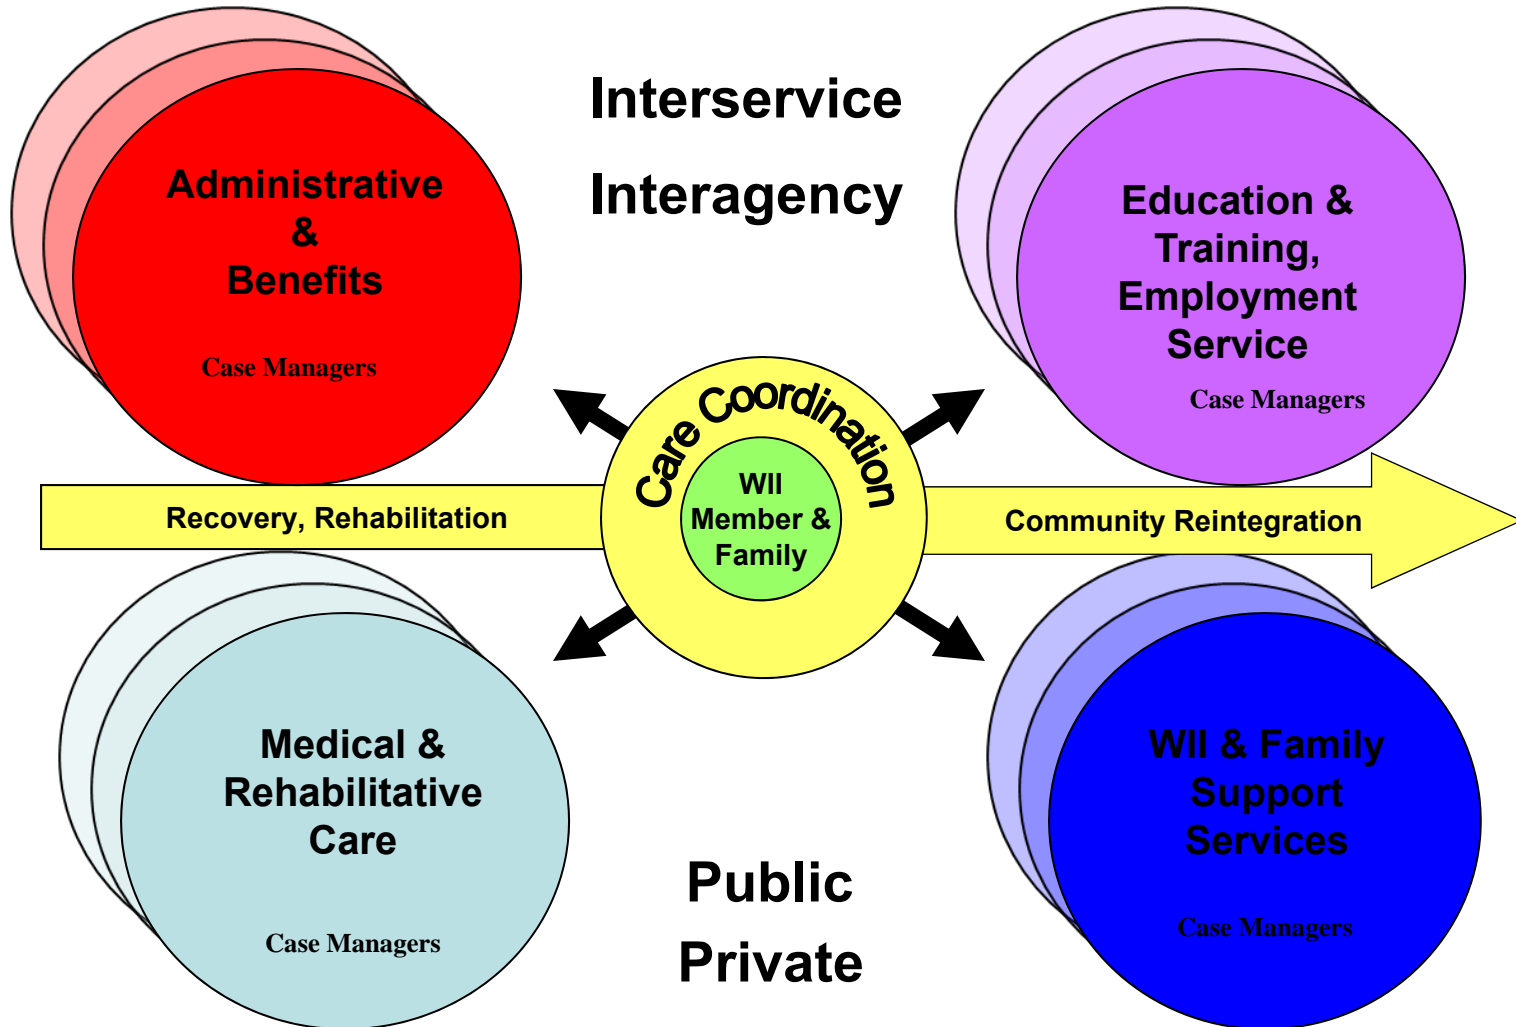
Interservice

Interagency

Administrative & Benefits

Case Managers

Education & Training, Employment Service

Case Managers

Care Coordination

WII Member & Family

Recovery, Rehabilitation

Community Reintegration

Medical & Rehabilitative Care

Case Managers

WII & Family Support Services

Case Managers

Public

Private